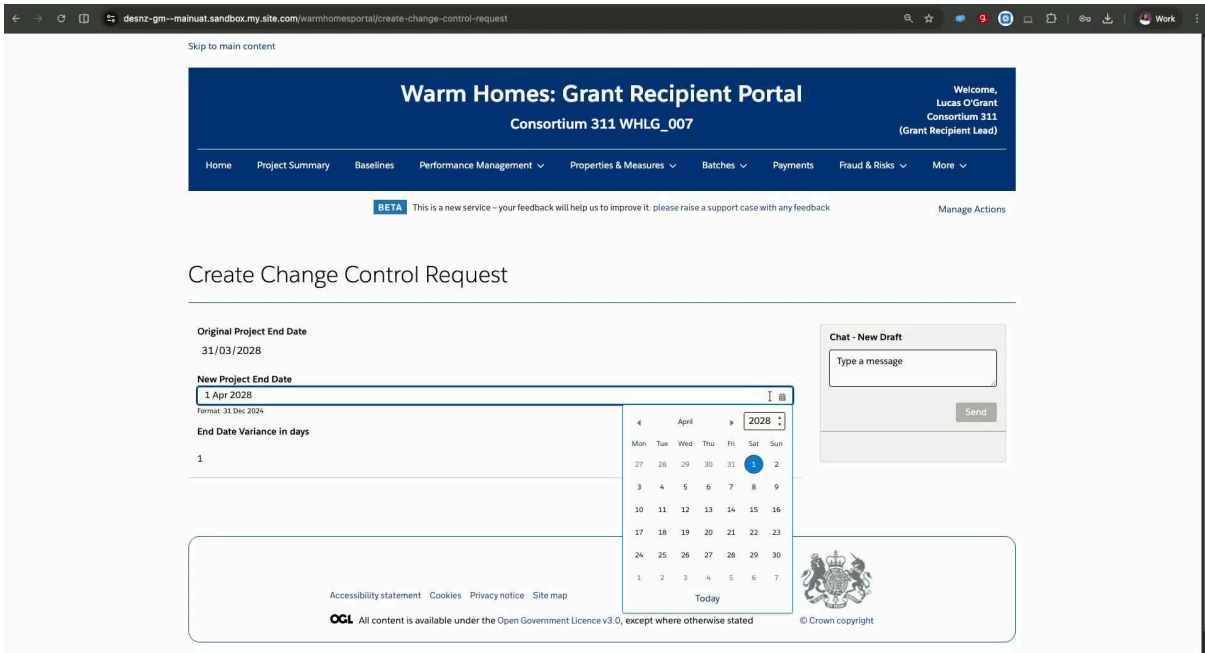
desnz-gm--mainuat.sandbox.my.site.com/warmhomesportal/create-change-control-request

Work

Skip to main content

Warm Homes: Grant Recipient Portal

Consortium 311 WHLG_007

Welcome, Lucas O'Grant Consortium 311 (Grant Recipient Lead)

Home Project Summary Baselines Performance Management Properties & Measures Batches Payments Fraud & Risks More

BETA This is a new service – your feedback will help us to improve it. please raise a support case with any feedback

Manage Actions

Create Change Control Request

Original Project End Date

31/03/2028

New Project End Date

1 Apr 2028

Format: 31 Dec 2024

End Date Variance in days

1

| April | | | | | | 2028 |
|---|---|---|---|---|---|---|
| Mon | Tue | Wed | Thu | Fri | Sat | Sun |
| 27 | 28 | 29 | 30 | 31 | 1 | 2 |
| 3 | 4 | 5 | 6 | 7 | 8 | 9 |
| 10 | 11 | 12 | 13 | 14 | 15 | 16 |
| 17 | 18 | 19 | 20 | 21 | 22 | 23 |
| 24 | 25 | 26 | 27 | 28 | 29 | 30 |
| 1 | 2 | 3 | 4 | 5 | 6 | 7 |

Today

Chat - New Draft

Type a message

Send

Accessibility statement Cookies Privacy notice Site map

OGL All content is available under the Open Government Licence v3.0, except where otherwise stated

© Crown copyright